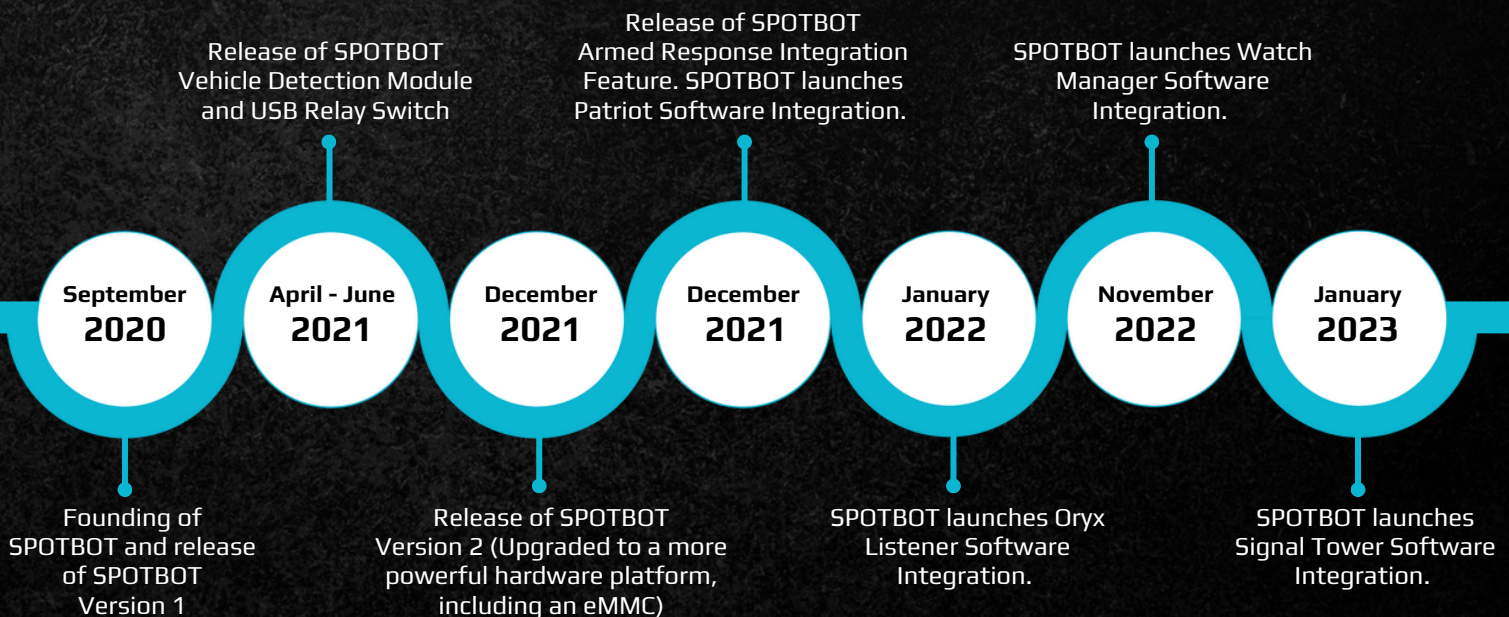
Release of SPOTBOT Vehicle Detection Module and USB Relay Switch

Release of SPOTBOT Armed Response Integration Feature. SPOTBOT launches Patriot Software Integration.

SPOTBOT launches Watch Manager Software Integration.

September
2020

April - June
2021

December
2021

December
2021

January
2022

November
2022

January
2023

Founding of SPOTBOT and release of SPOTBOT Version 1

Release of SPOTBOT Version 2 (Upgraded to a more powerful hardware platform, including an eMMC)

SPOTBOT launches Oryx Listener Software Integration.

SPOTBOT launches Signal Tower Software Integration.